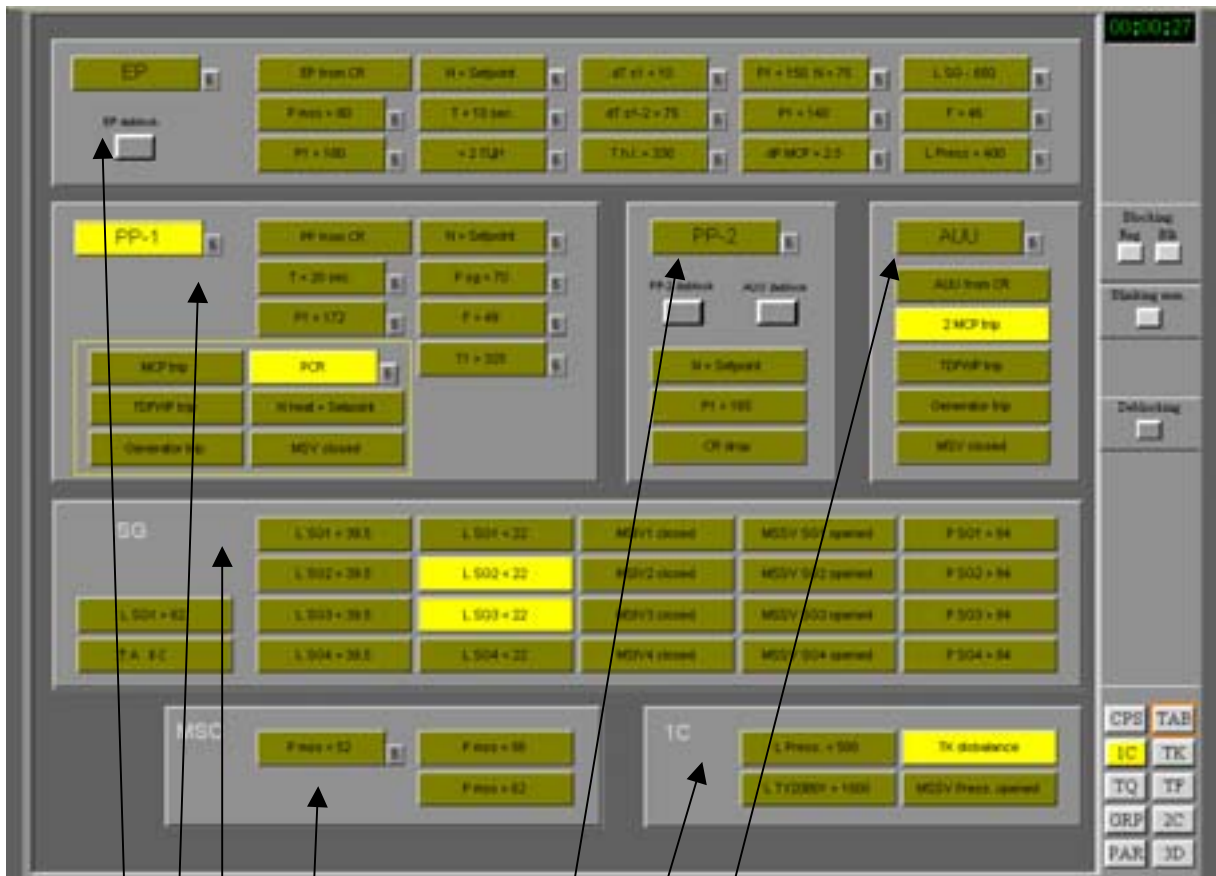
00:00:27

EP
EP deblock
EP from CR
N < Setpoint
dT s1 < 10
PY < 150 N > 75
L SG - 650
P mss < 60
T < 10 sec
dT s1-2 < 75
PY < 140
F > 46
PY < 180
< 2 TCH
T h.l. > 330
dP MCP < 2.5
L Pressz < 400

PP-1
PP from CR
N > Setpoint
T < 20 sec
P sg > 70
PY > 172
F > 49
T1 > 325
MCP trip
PCR
TDPWP trip
N react > Setpoint
Generator trip
MSIV closed

PP-2
PP-2 deblock
AUU deblock
N > Setpoint
PY > 105
CR drop

AUU
AUU from CR
2 MCP trip
TDPWP trip
Generator trip
MSIV closed

Blocking
Reg
Blk
Blinking reset
Deblocking

SG
L SG1 > 39.5
L SG1 < 22
MSIV1 closed
MSSV SG1 opened
P SG1 > 84
L SG2 > 39.5
L SG2 < 22
MSIV2 closed
MSSV SG2 opened
P SG2 > 84
L SG1 > 62
L SG3 > 39.5
L SG3 < 22
MSIV3 closed
MSSV SG3 opened
P SG3 > 84
T A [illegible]
L SG4 > 39.5
L SG4 < 22
MSIV4 closed
MSSV SG4 opened
P SG4 > 84

MSC
P mss < 52
P mss > 58
P mss > 62

1C
L Pressz. < 500
TK disbalance
L TY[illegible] > 1000
MSSV Pressz. opened

CPS
TAB
1C
TK
TQ
TF
GRP
2C
PAR
3D